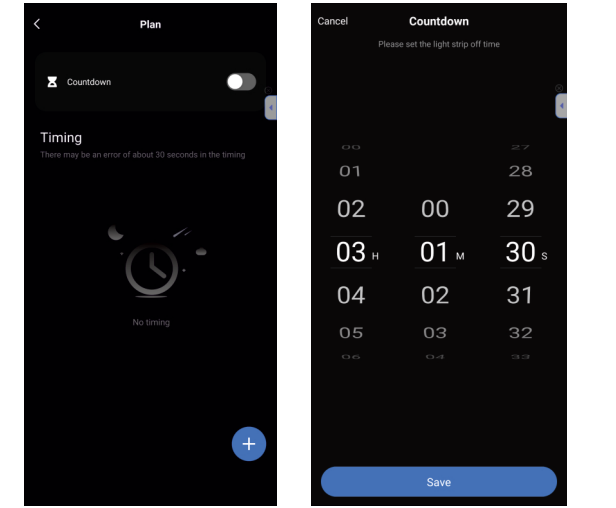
<

Plan

Countdown

Timing

There may be an error of about 30 seconds in the timing

No timing

+

Cancel

Countdown

Please set the light strip off time

00 27
01 28
02 00 29
03 H 01 M 30 S
04 02 31
05 03 32
06 04 33

Save